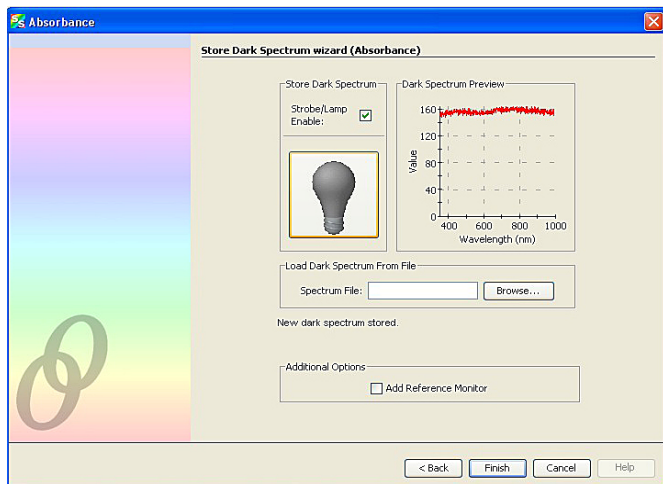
Absorbance

Store Dark Spectrum wizard (Absorbance)

Store Dark Spectrum

Strobe/Lamp Enable:

Dark Spectrum Preview

160
120
80
40
0
Value
400 600 800 1000
Wavelength (nm)

Load Dark Spectrum From File

Spectrum File: Browse...

New dark spectrum stored.

Additional Options

Add Reference Monitor

< Back Finish Cancel Help